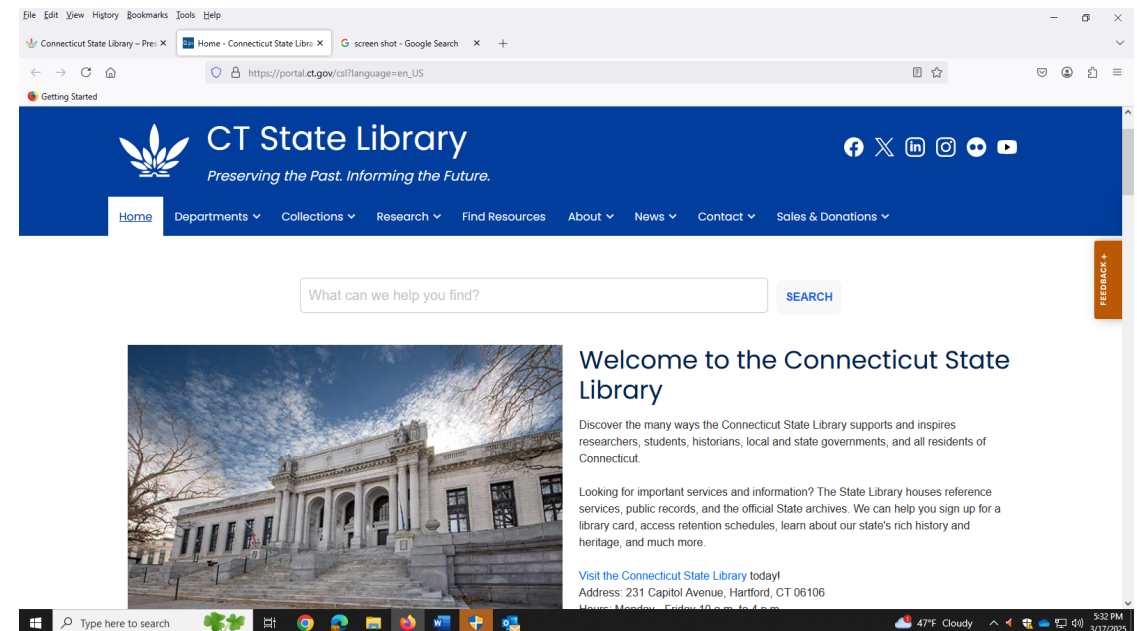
File Edit View History Bookmarks Tools Help

Connecticut State Library – Pres ×
Home - Connecticut State Libra ×
screen shot - Google Search ×
+

https://portal.ct.gov/csl?language=en_US

Getting Started

CT State Library
Preserving the Past. Informing the Future.

Home
Departments
Collections
Research
Find Resources
About
News
Contact
Sales & Donations

FEEDBACK +

What can we help you find?
SEARCH

Welcome to the Connecticut State Library

Discover the many ways the Connecticut State Library supports and inspires researchers, students, historians, local and state governments, and all residents of Connecticut.

Looking for important services and information? The State Library houses reference services, public records, and the official State archives. We can help you sign up for a library card, access retention schedules, learn about our state's rich history and heritage, and much more.

Visit the Connecticut State Library today!
Address: 231 Capitol Avenue, Hartford, CT 06106
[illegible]

Type here to search
47°F Cloudy
5:32 PM
3/17/2025